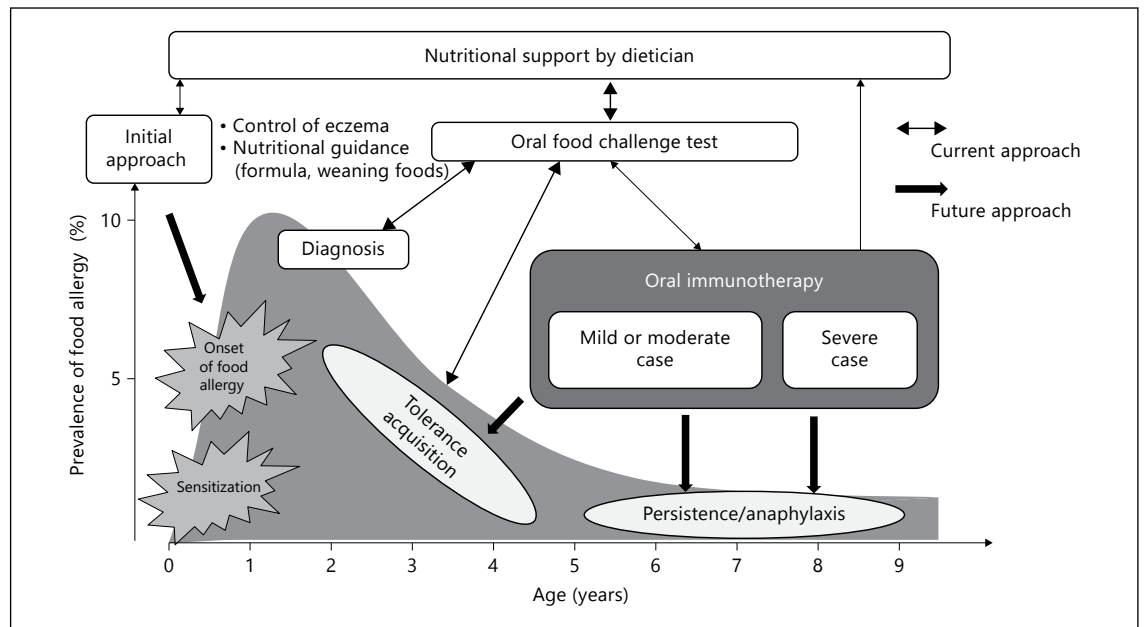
Nutritional support by dietician

Initial approach

• Control of eczema
• Nutritional guidance (formula, weaning foods)

Oral food challenge test

Current approach

Future approach

Diagnosis

Oral immunotherapy

Mild or moderate case

Severe case

Onset of food allergy

Tolerance acquisition

Sensitization

Persistence/anaphylaxis

Prevalence of food allergy (%)

10

5

0 1 2 3 4 5 6 7 8 9

Age (years)